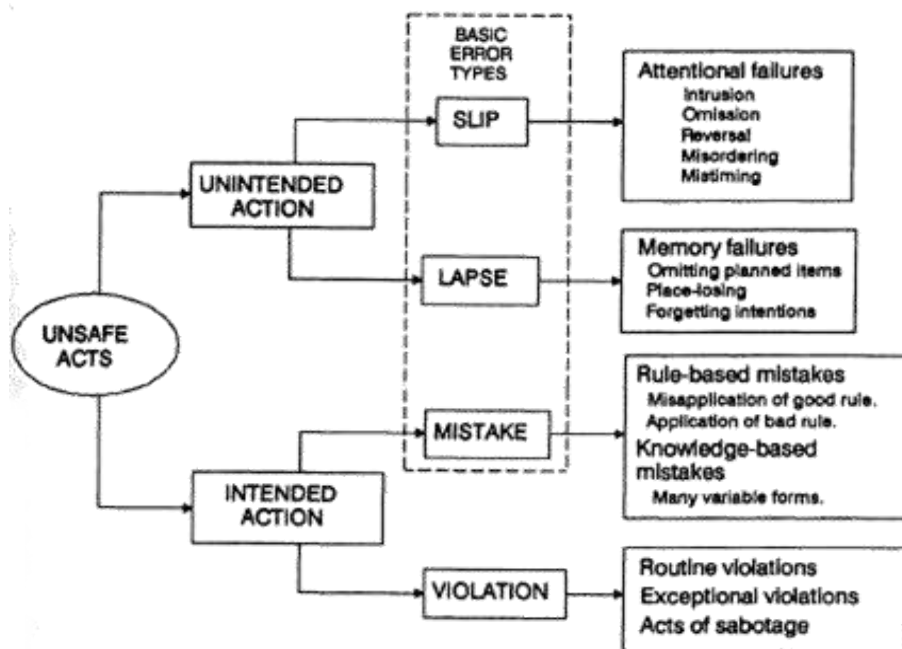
BASIC ERROR TYPES

UNSAFE ACTS

UNINTENDED ACTION

INTENDED ACTION

SLIP

LAPSE

MISTAKE

VIOLATION

Attentional failures
Intrusion
Omission
Reversal
Misordering
Mistiming

Memory failures
Omitting planned items
Place-losing
Forgetting intentions

Rule-based mistakes
Misapplication of good rule.
Application of bad rule.
Knowledge-based mistakes
Many variable forms.

Routine violations
Exceptional violations
Acts of sabotage